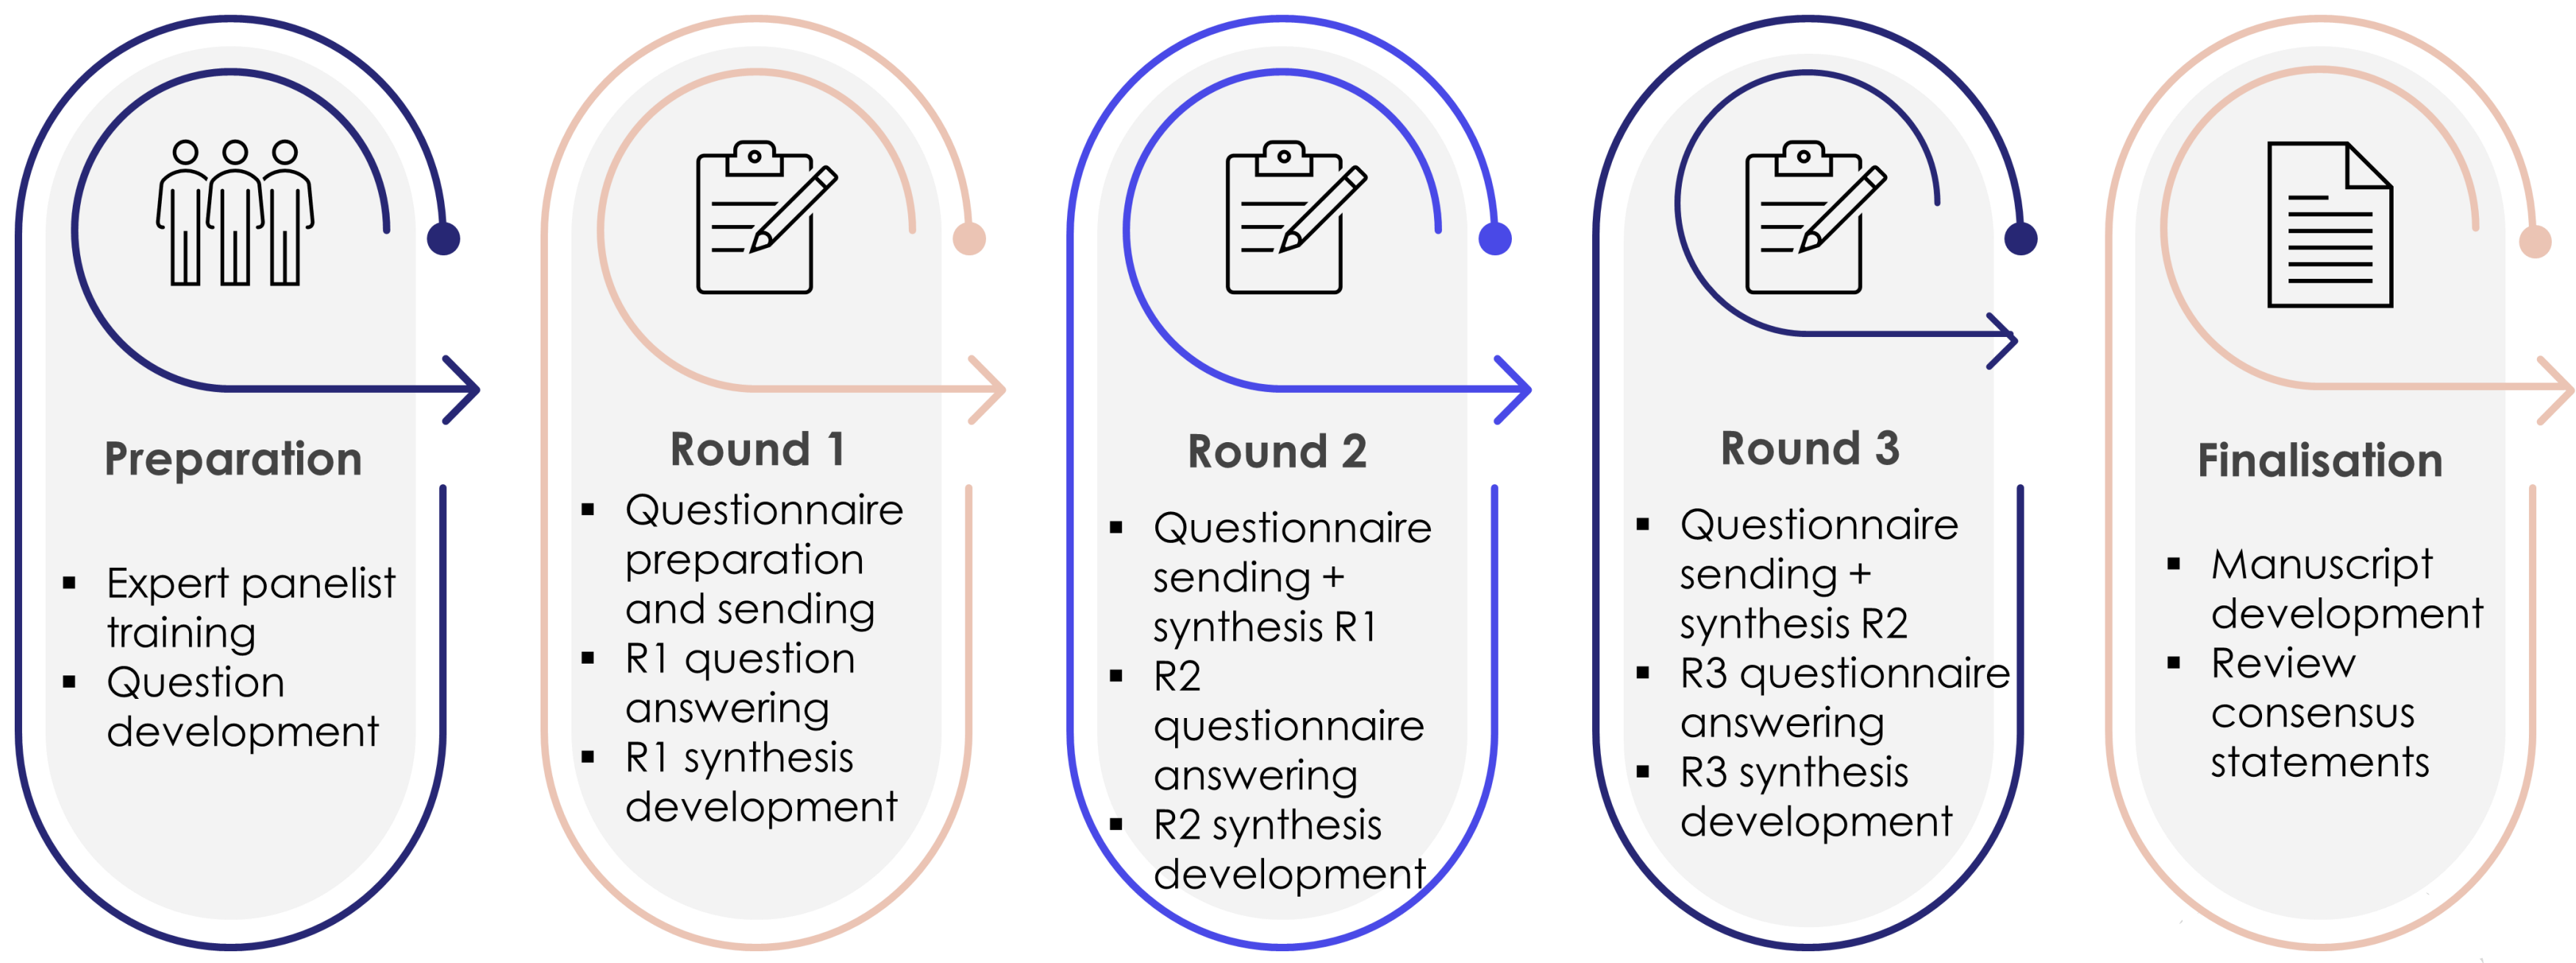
Preparation

- Expert panelist training
- Question development

Round 1

- Questionnaire preparation and sending
- R1 question answering
- R1 synthesis development

Round 2

- Questionnaire sending + synthesis R1
- R2 questionnaire answering
- R2 synthesis development

Round 3

- Questionnaire sending + synthesis R2
- R3 questionnaire answering
- R3 synthesis development

Finalisation

- Manuscript development
- Review consensus statements